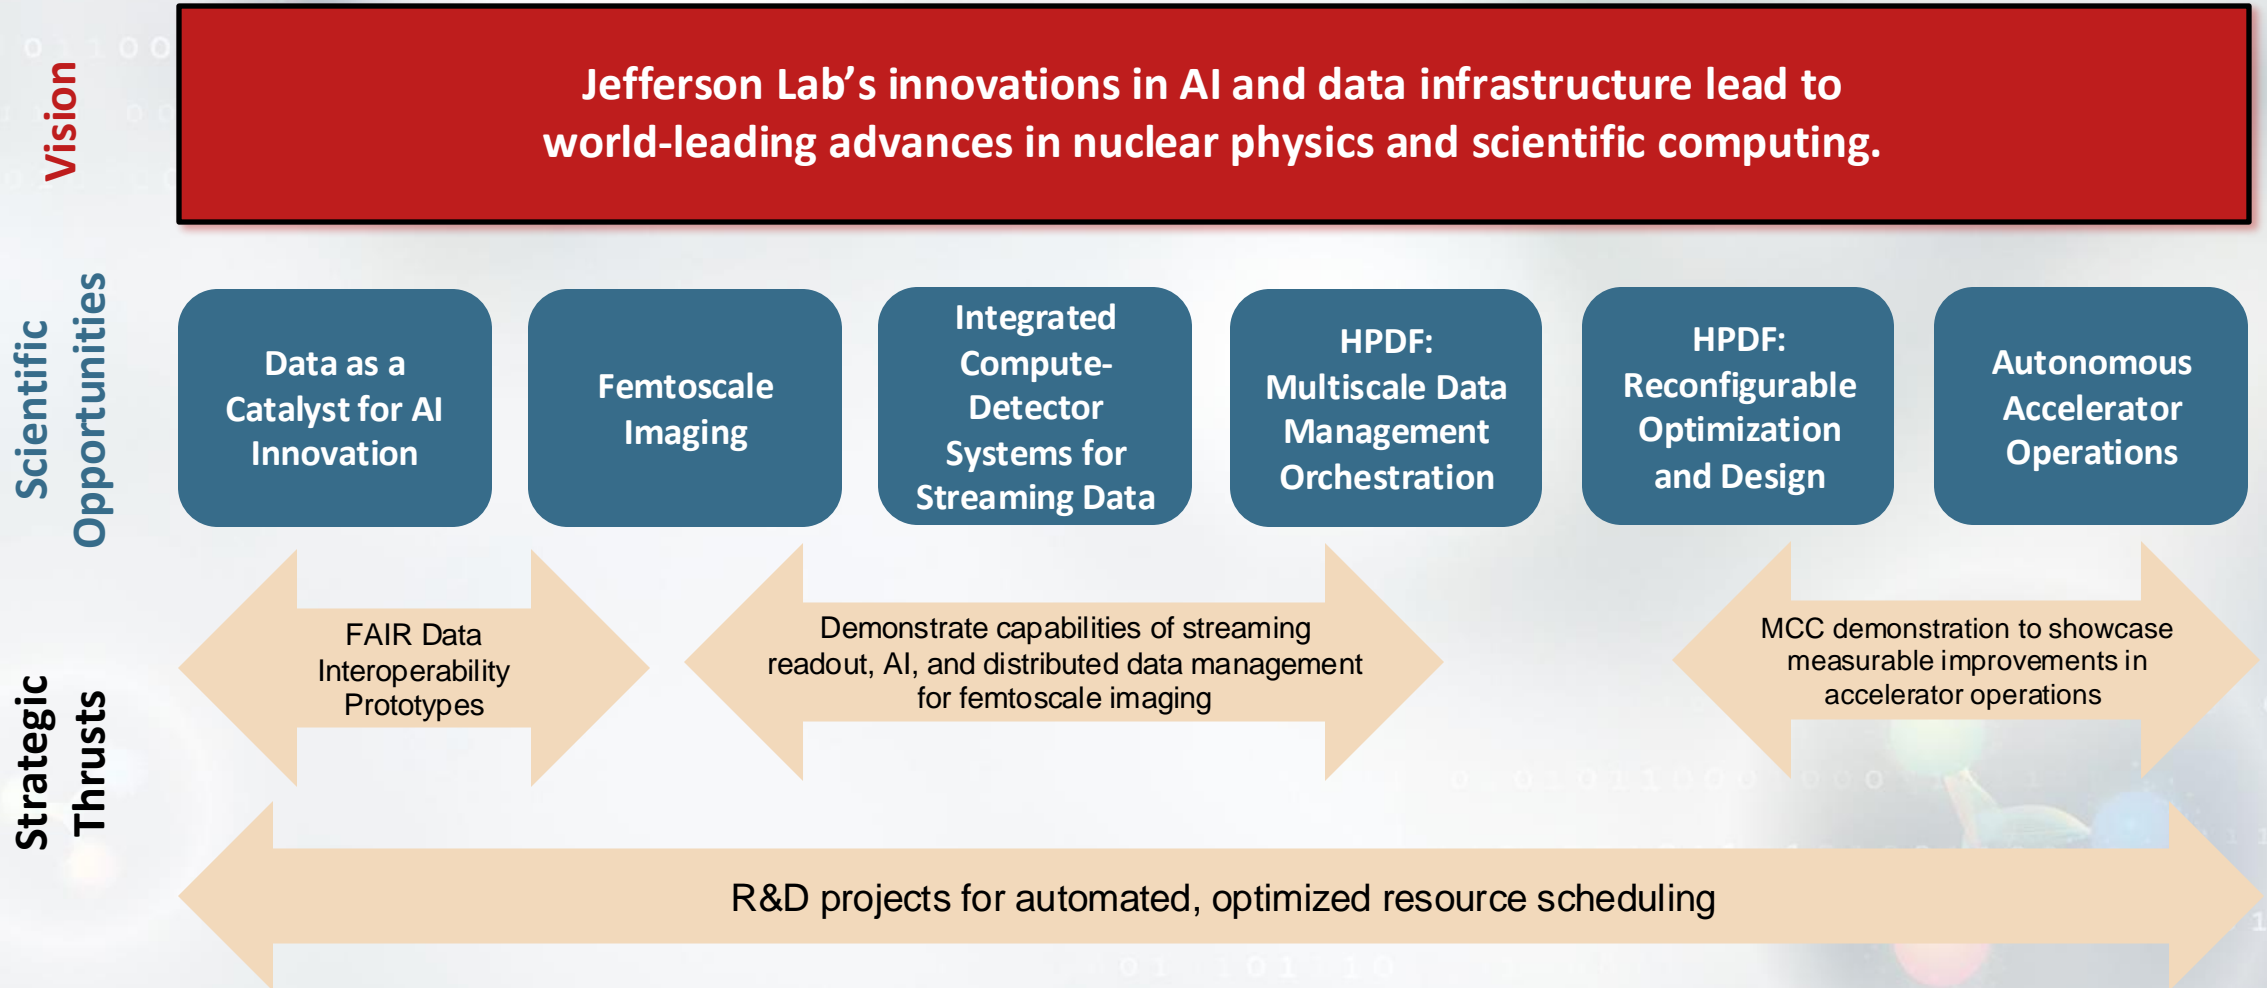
Vision

Jefferson Lab's innovations in AI and data infrastructure lead to world-leading advances in nuclear physics and scientific computing.

Scientific Opportunities

Data as a Catalyst for AI Innovation

Femtoscale Imaging

Integrated Compute-Detector Systems for Streaming Data

HPDF: Multiscale Data Management Orchestration

HPDF: Reconfigurable Optimization and Design

Autonomous Accelerator Operations

Strategic Thrusts

FAIR Data Interoperability Prototypes

Demonstrate capabilities of streaming readout, AI, and distributed data management for femtoscale imaging

MCC demonstration to showcase measurable improvements in accelerator operations

R&D projects for automated, optimized resource scheduling